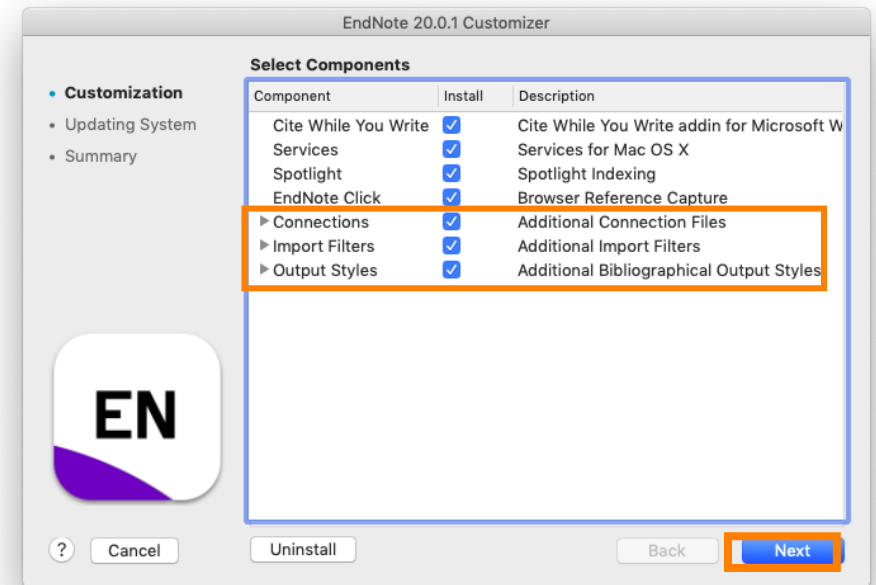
EndNote 20.0.1 Customizer

• Customization
• Updating System
• Summary

Select Components

| Component | Install | Description |
|---|---|---|
| Cite While You Write | ✓ | Cite While You Write addin for Microsoft W |
| Services | ✓ | Services for Mac OS X |
| Spotlight | ✓ | Spotlight Indexing |
| EndNote Click | ✓ | Browser Reference Capture |
| Connections | ✓ | Additional Connection Files |
| Import Filters | ✓ | Additional Import Filters |
| Output Styles | ✓ | Additional Bibliographical Output Styles |

EN

?
Cancel
Uninstall
Back
Next